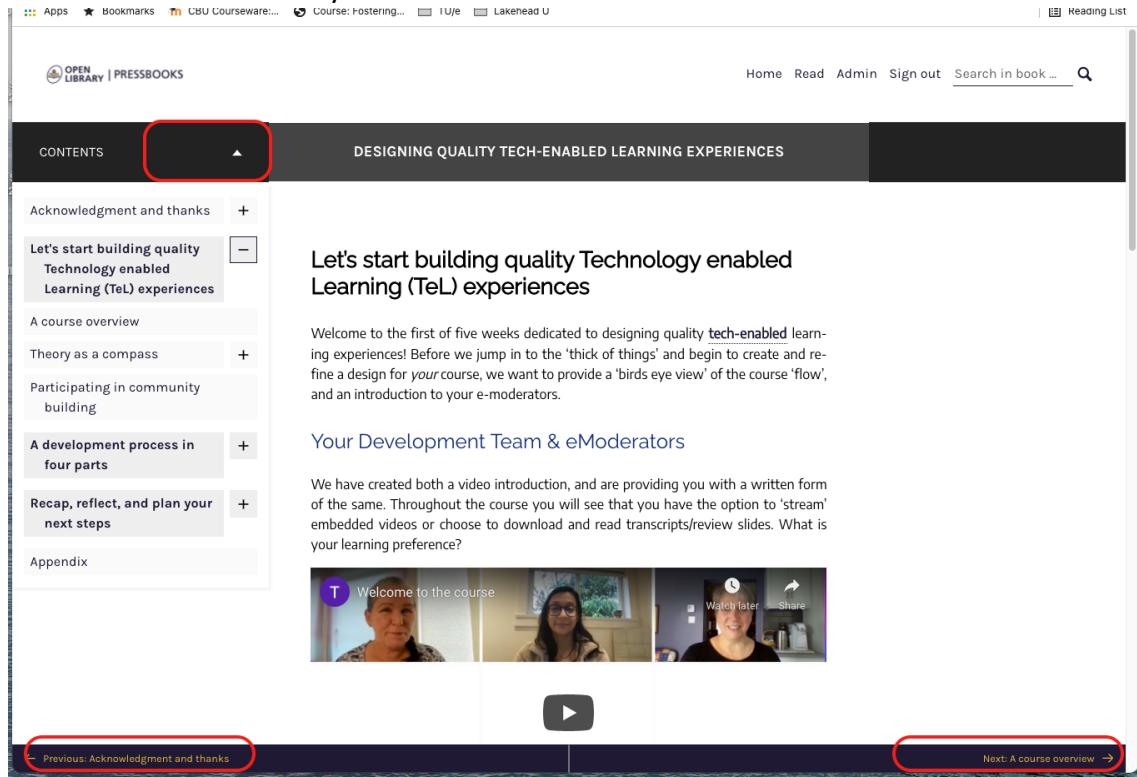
Apps Bookmarks CBU Courseware:... Course: Fostering... TU/e Lakehead U Reading List

OPEN LIBRARY | PRESSBOOKS

Home Read Admin Sign out Search in book ...

CONTENTS

DESIGNING QUALITY TECH-ENABLED LEARNING EXPERIENCES

Acknowledgment and thanks +

Let's start building quality Technology enabled Learning (TeL) experiences −

A course overview

Theory as a compass +

Participating in community building

A development process in four parts +

Recap, reflect, and plan your next steps +

Appendix

Let's start building quality Technology enabled Learning (TeL) experiences

Welcome to the first of five weeks dedicated to designing quality tech-enabled learning experiences! Before we jump in to the 'thick of things' and begin to create and refine a design for *your* course, we want to provide a 'birds eye view' of the course 'flow', and an introduction to your e-moderators.

Your Development Team & eModerators

We have created both a video introduction, and are providing you with a written form of the same. Throughout the course you will see that you have the option to 'stream' embedded videos or choose to download and read transcripts/review slides. What is your learning preference?

T Welcome to the course

Watch later Share

← Previous: Acknowledgment and thanks

Next: A course overview →